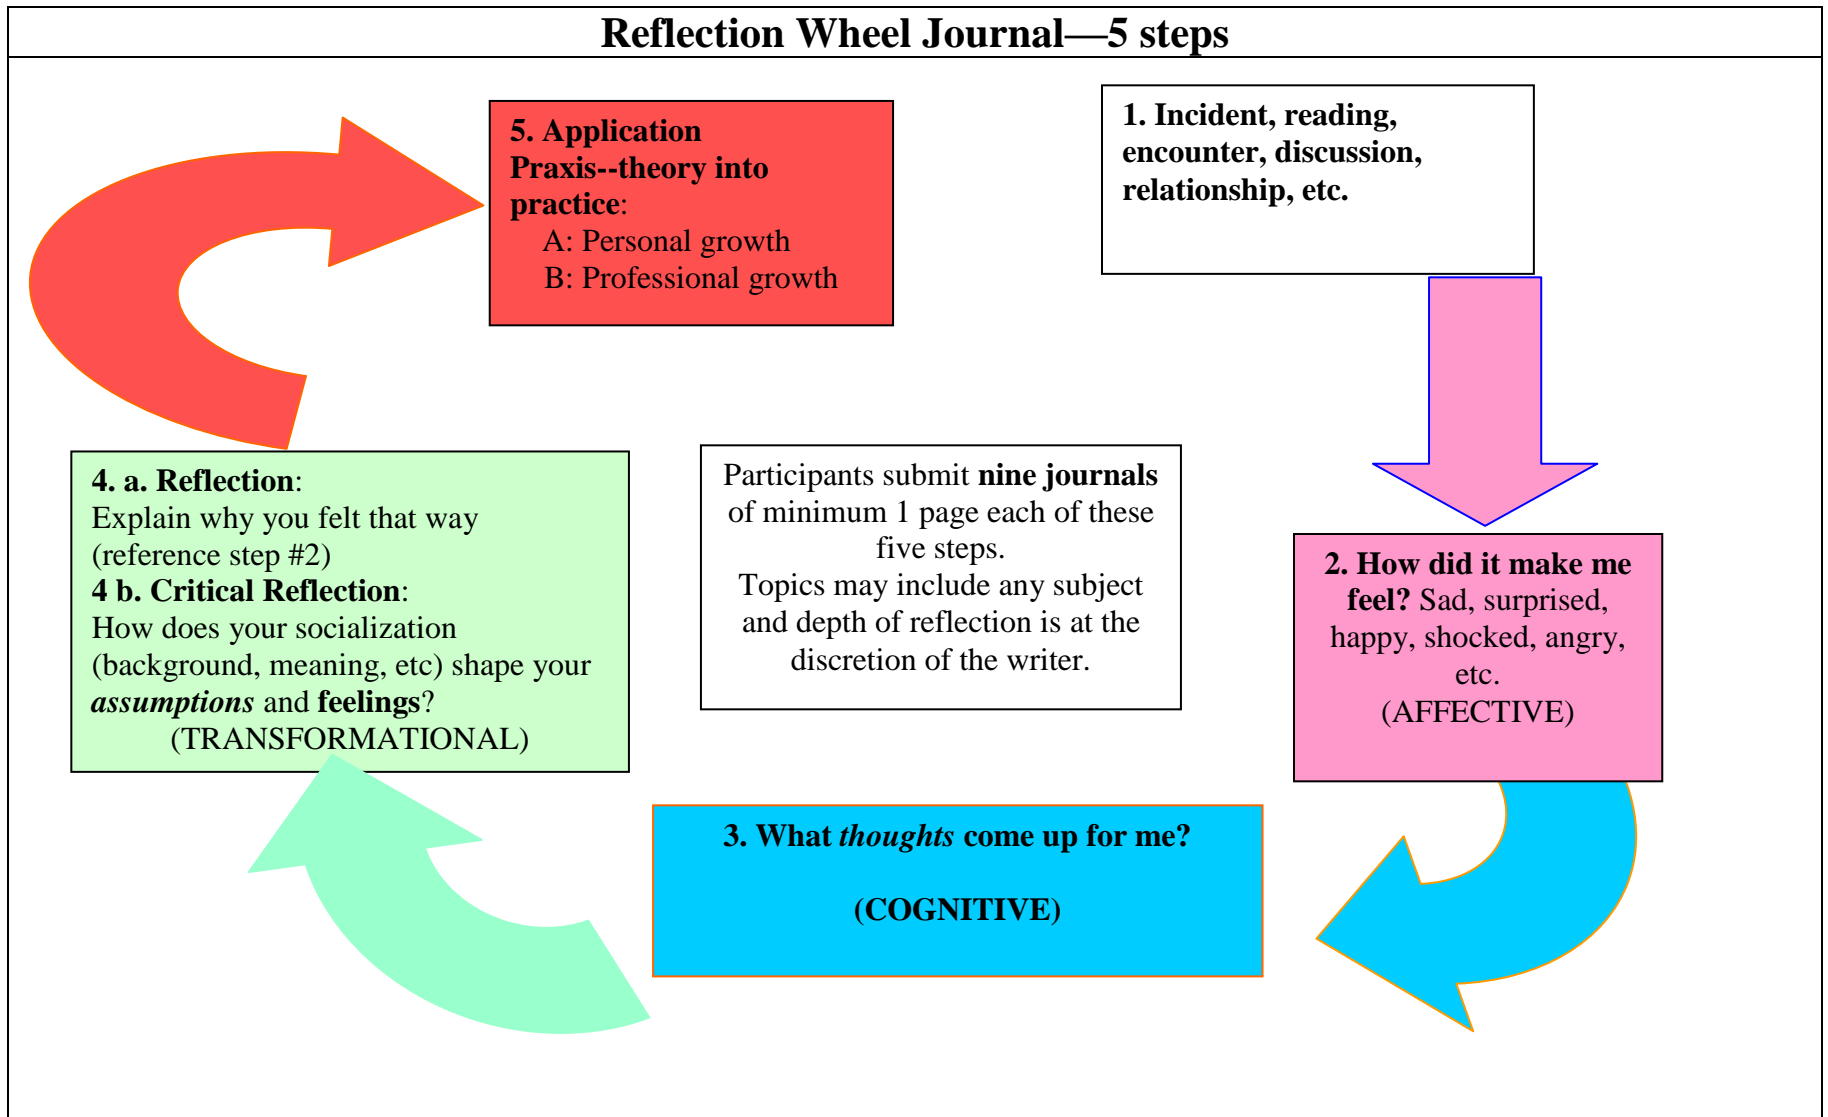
Reflection Wheel Journal—5 steps

1. Incident, reading, encounter, discussion, relationship, etc.

2. How did it make me feel? Sad, surprised, happy, shocked, angry, etc.
(AFFECTIVE)

3. What thoughts come up for me?

(COGNITIVE)

4. a. Reflection:
Explain why you felt that way (reference step #2)
4 b. Critical Reflection:
How does your socialization (background, meaning, etc) shape your assumptions and feelings?
(TRANSFORMATIONAL)

5. Application Praxis--theory into practice:
A: Personal growth
B: Professional growth

Participants submit nine journals of minimum 1 page each of these five steps.
Topics may include any subject and depth of reflection is at the discretion of the writer.